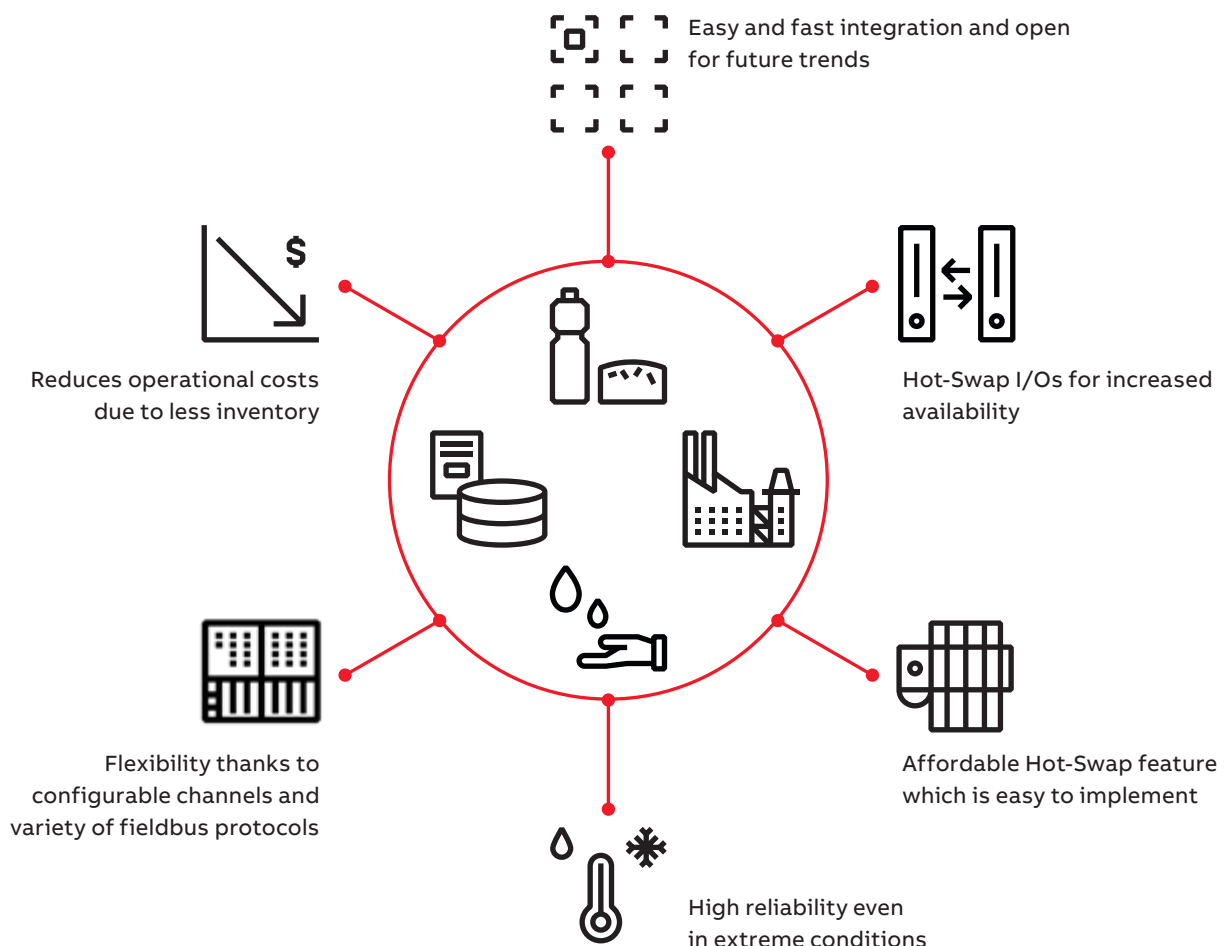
Easy and fast integration and open for future trends

Reduces operational costs due to less inventory

Hot-Swap I/Os for increased availability

Flexibility thanks to configurable channels and variety of fieldbus protocols

Affordable Hot-Swap feature which is easy to implement

High reliability even in extreme conditions